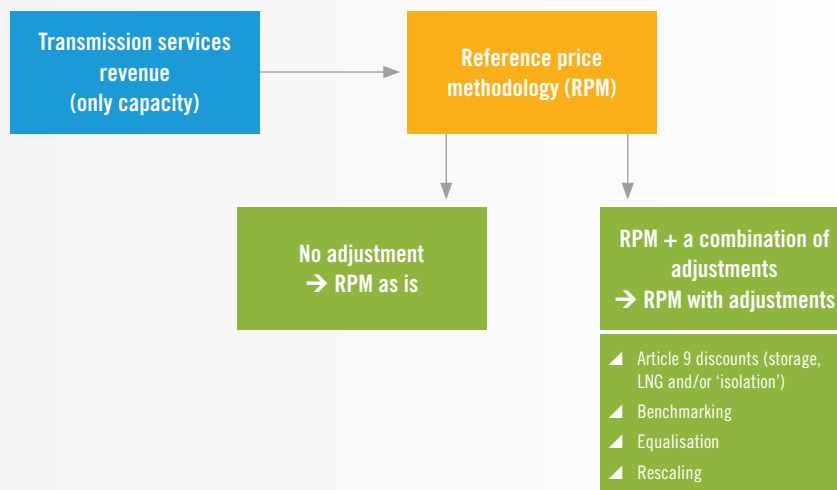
Transmission services revenue (only capacity)

Reference price methodology (RPM)

No adjustment
➔ RPM as is

RPM + a combination of adjustments
➔ RPM with adjustments

◢ Article 9 discounts (storage, LNG and/or 'isolation')
◢ Benchmarking
◢ Equalisation
◢ Rescaling